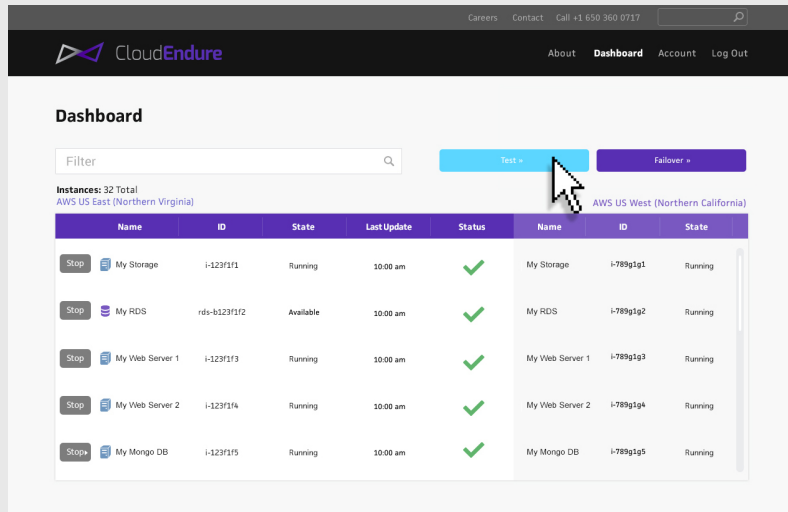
Careers Contact Call +1 650 360 0717

CloudEndure

About Dashboard Account Log Out

Dashboard

Filter

Test »

Failover »

Instances: 32 Total
AWS US East (Northern Virginia)

AWS US West (Northern California)

| | Name | ID | State | Last Update | Status | Name | ID | State |
|---|---|---|---|---|---|---|---|---|
| Stop | My Storage | i-123f1f1 | Running | 10:00 am | | My Storage | i-789g1g1 | Running |
| Stop | My RDS | rds-b123f1f2 | Available | 10:00 am | | My RDS | i-789g1g2 | Running |
| Stop | My Web Server 1 | i-123f1f3 | Running | 10:00 am | | My Web Server 1 | i-789g1g3 | Running |
| Stop | My Web Server 2 | i-123f1f4 | Running | 10:00 am | | My Web Server 2 | i-789g1g4 | Running |
| Stop | My Mongo DB | i-123f1f5 | Running | 10:00 am | | My Mongo DB | i-789g1g5 | Running |